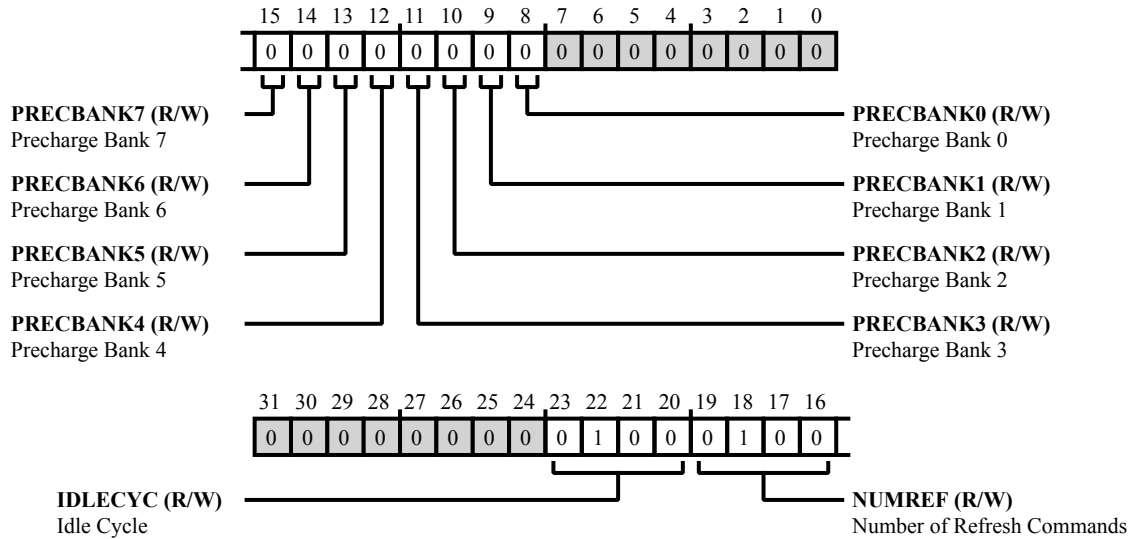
15 14 13 12 11 10 9 8 7 6 5 4 3 2 1 0

0 0 0 0 0 0 0 0 0 0 0 0 0 0 0 0

**PRECBANK7 (R/W)**
Precharge Bank 7

**PRECBANK6 (R/W)**
Precharge Bank 6

**PRECBANK5 (R/W)**
Precharge Bank 5

**PRECBANK4 (R/W)**
Precharge Bank 4

**PRECBANK0 (R/W)**
Precharge Bank 0

**PRECBANK1 (R/W)**
Precharge Bank 1

**PRECBANK2 (R/W)**
Precharge Bank 2

**PRECBANK3 (R/W)**
Precharge Bank 3

31 30 29 28 27 26 25 24 23 22 21 20 19 18 17 16

0 0 0 0 0 0 0 0 0 1 0 0 0 1 0 0

**IDLECYC (R/W)**
Idle Cycle

**NUMREF (R/W)**
Number of Refresh Commands